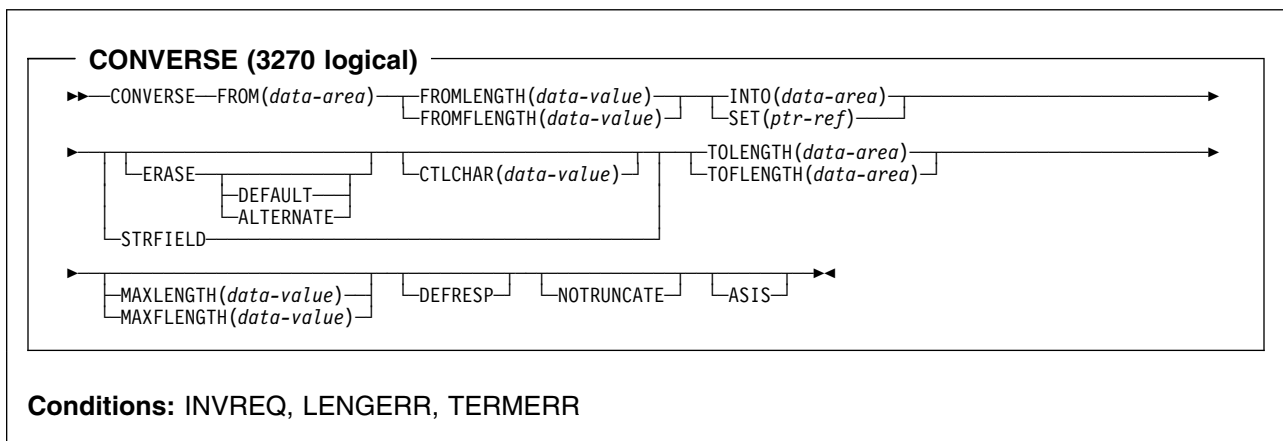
CONVERSE (3270 logical)

CONVERSE FROM(*data-area*) FROMLENGTH(*data-value*) FROMFLENGTH(*data-value*) INTO(*data-area*) SET(*ptr-ref*)

ERASE DEFAULT ALTERNATE CTLCHAR(*data-value*) STRFIELD TOLENGTH(*data-area*) TOFLENGTH(*data-area*)

MAXLENGTH(*data-value*) MAXFLENGTH(*data-value*) DEFRESP NOTRUNCATE ASIS

**Conditions:** INVREQ, LENGERR, TERMERR